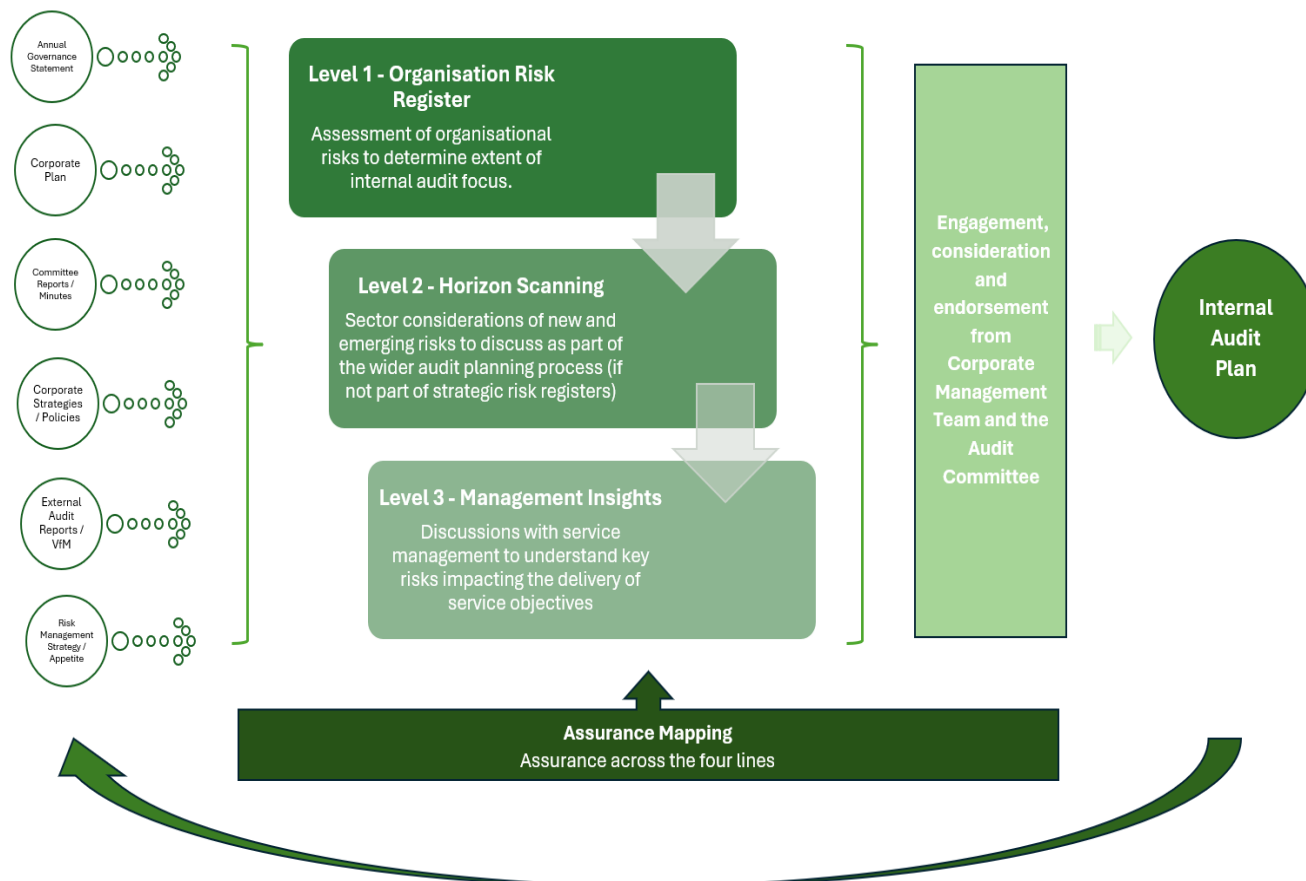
Annual Governance Statement

Corporate Plan

Committee Reports / Minutes

Corporate Strategies / Policies

External Audit Reports / VfM

Risk Management Strategy / Appetite

Level 1 - Organisation Risk Register

Assessment of organisational risks to determine extent of internal audit focus.

Level 2 - Horizon Scanning

Sector considerations of new and emerging risks to discuss as part of the wider audit planning process (if not part of strategic risk registers)

Level 3 - Management Insights

Discussions with service management to understand key risks impacting the delivery of service objectives

Engagement, consideration and endorsement from Corporate Management Team and the Audit Committee

Internal Audit Plan

Assurance Mapping

Assurance across the four lines